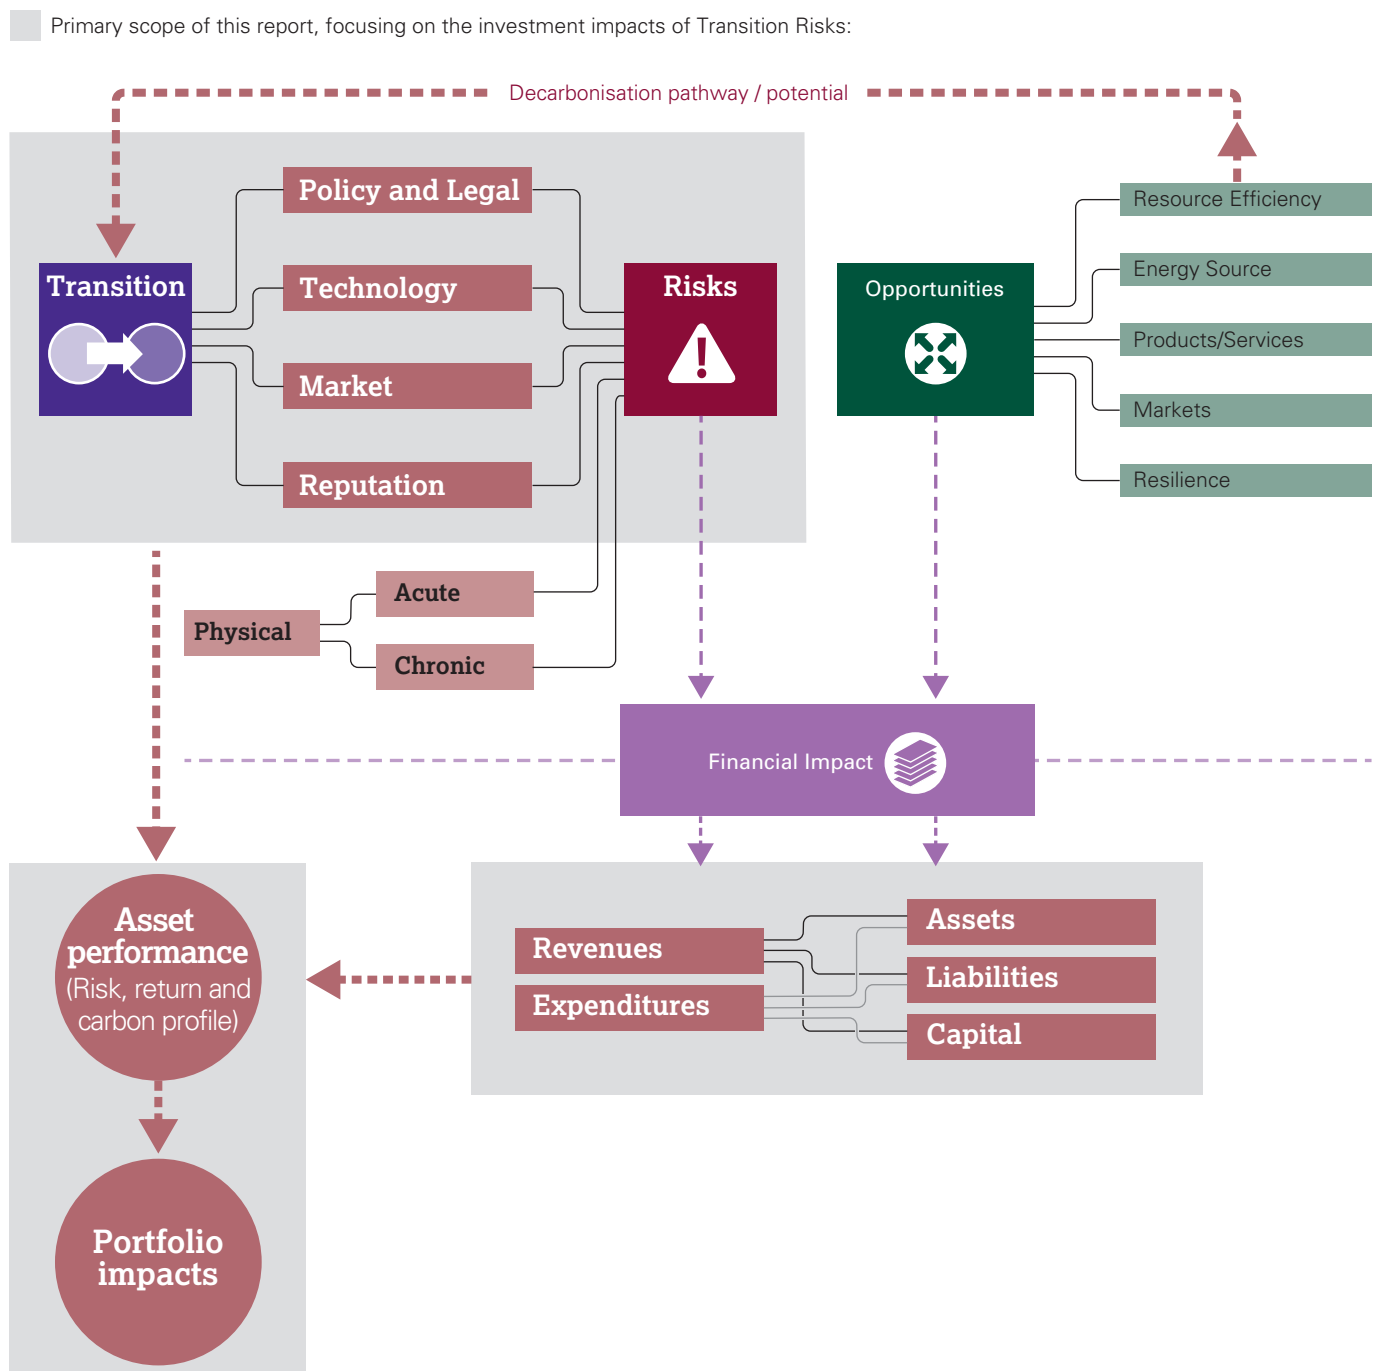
Primary scope of this report, focusing on the investment impacts of Transition Risks:

Decarbonisation pathway / potential

Transition

Policy and Legal

Technology

Market

Reputation

Risks

Opportunities

Resource Efficiency

Energy Source

Products/Services

Markets

Resilience

Physical

Acute

Chronic

Financial Impact

Asset performance (Risk, return and carbon profile)

Revenues

Expenditures

Assets

Liabilities

Capital

Portfolio impacts